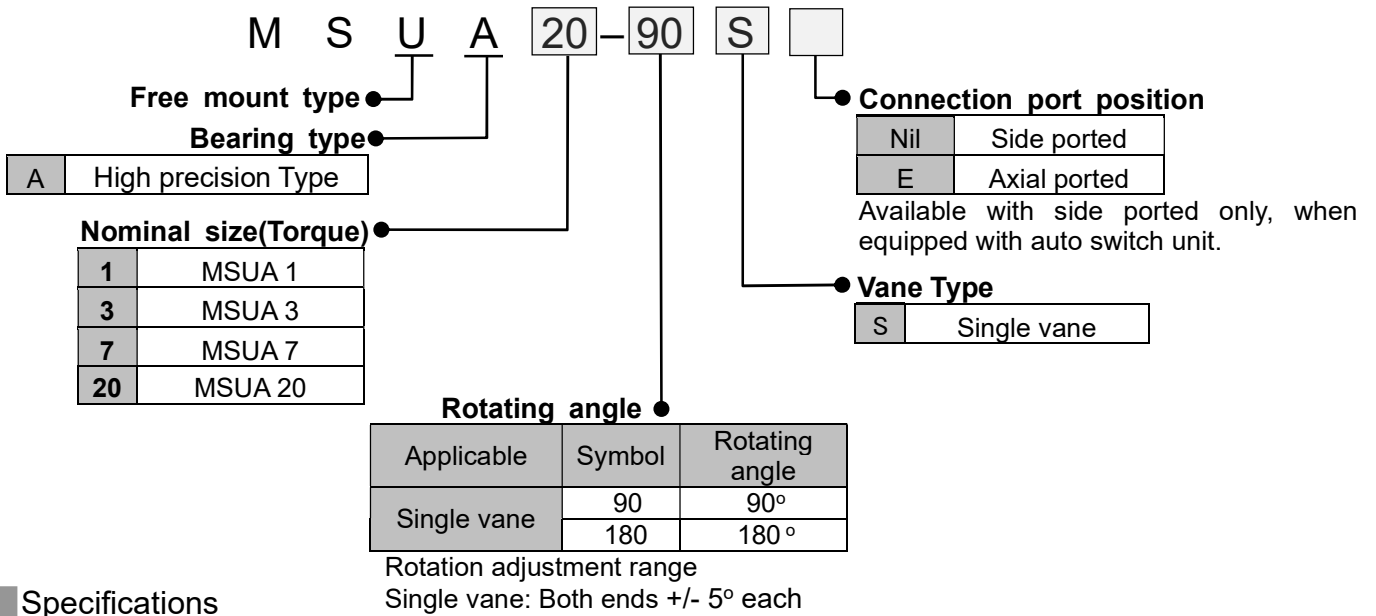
M S U A 20 – 90 S

Free mount type

Bearing type

| A | High precision Type |
|---|---|

Nominal size(Torque)

| 1 | MSUA 1 |
|---|---|
| 3 | MSUA 3 |
| 7 | MSUA 7 |
| 20 | MSUA 20 |

Connection port position

| Nil | Side ported |
|---|---|
| E | Axial ported |

Available with side ported only, when equipped with auto switch unit.

Vane Type

| S | Single vane |
|---|---|

Rotating angle

| Applicable | Symbol | Rotating angle |
|---|---|---|
| Single vane | 90 | 90° |
| | 180 | 180 ° |

Rotation adjustment range
Single vane: Both ends +/- 5° each

Specifications